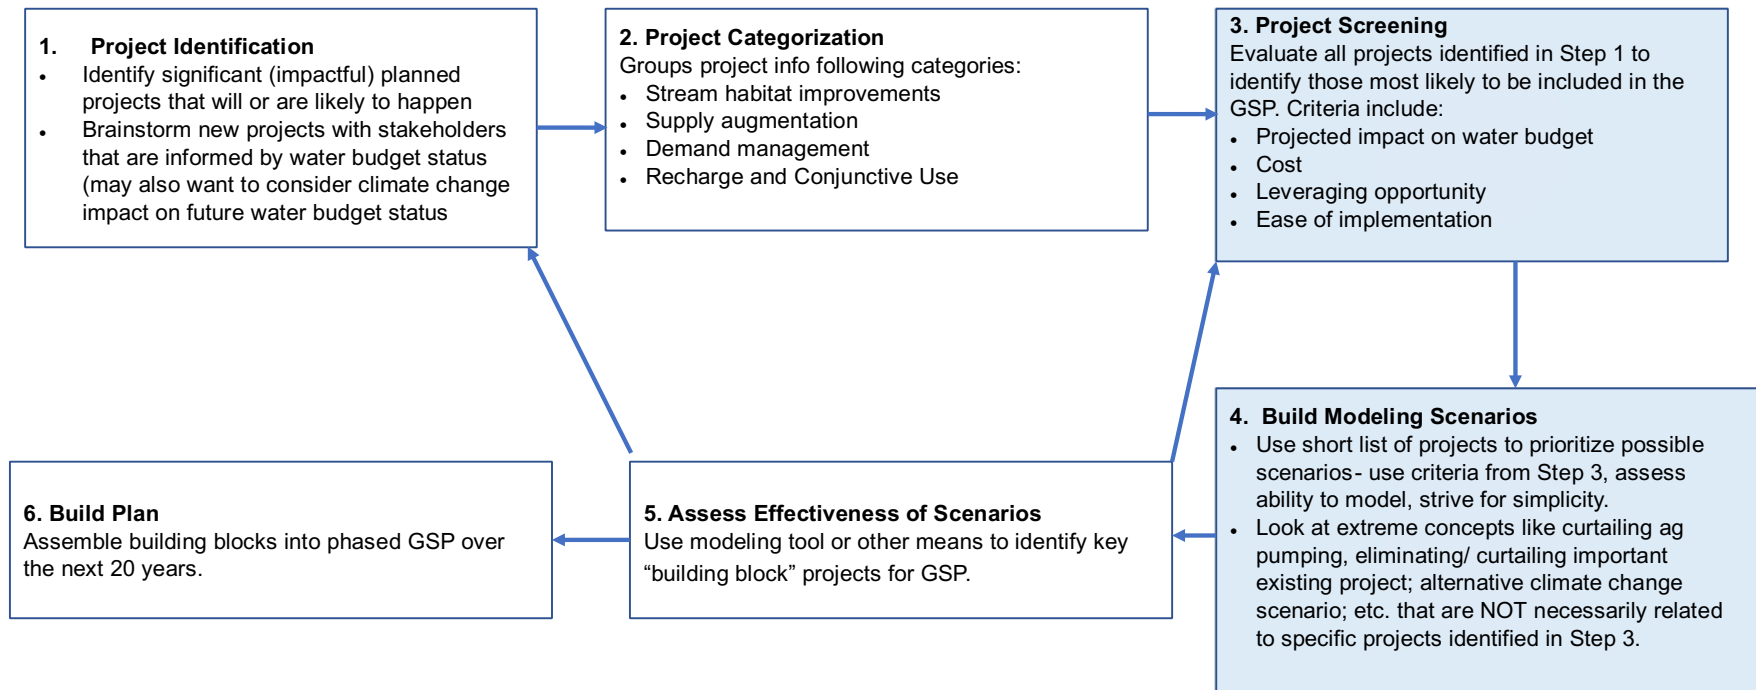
1. Project Identification
- Identify significant (impactful) planned projects that will or are likely to happen
- Brainstorm new projects with stakeholders that are informed by water budget status (may also want to consider climate change impact on future water budget status

2. Project Categorization
Groups project info following categories:
- Stream habitat improvements
- Supply augmentation
- Demand management
- Recharge and Conjunctive Use

3. Project Screening
Evaluate all projects identified in Step 1 to identify those most likely to be included in the GSP. Criteria include:
- Projected impact on water budget
- Cost
- Leveraging opportunity
- Ease of implementation

4. Build Modeling Scenarios
- Use short list of projects to prioritize possible scenarios- use criteria from Step 3, assess ability to model, strive for simplicity.
- Look at extreme concepts like curtailing ag pumping, eliminating/ curtailing important existing project; alternative climate change scenario; etc. that are NOT necessarily related to specific projects identified in Step 3.

5. Assess Effectiveness of Scenarios
Use modeling tool or other means to identify key “building block” projects for GSP.

6. Build Plan
Assemble building blocks into phased GSP over the next 20 years.